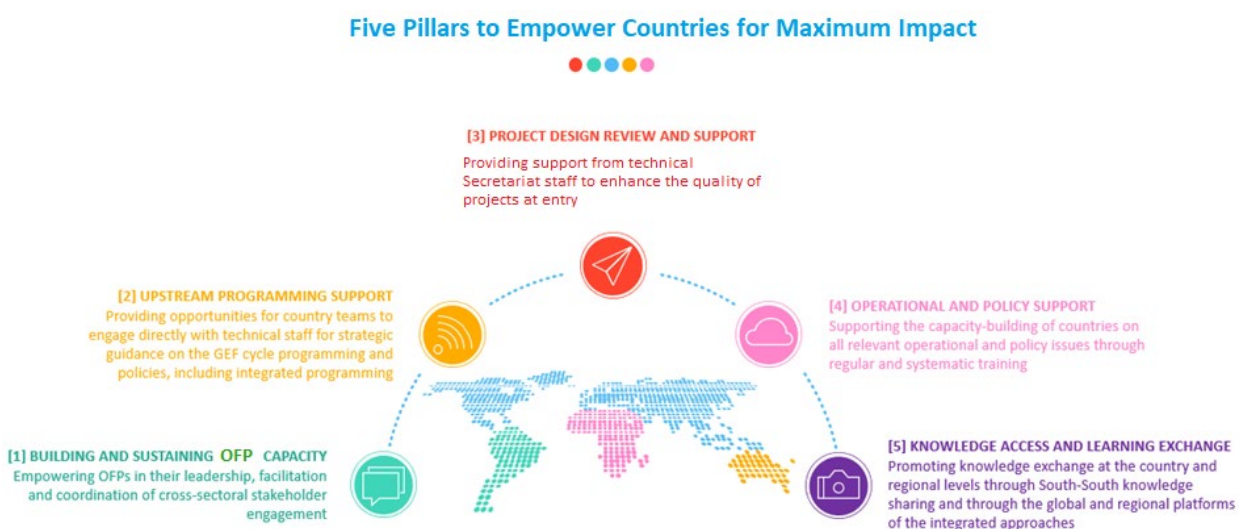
Five Pillars to Empower Countries for Maximum Impact

[3] PROJECT DESIGN REVIEW AND SUPPORT
Providing support from technical Secretariat staff to enhance the quality of projects at entry

[2] UPSTREAM PROGRAMMING SUPPORT
Providing opportunities for country teams to engage directly with technical staff for strategic guidance on the GEF cycle programming and policies, including integrated programming

[4] OPERATIONAL AND POLICY SUPPORT
Supporting the capacity-building of countries on all relevant operational and policy issues through regular and systematic training

[1] BUILDING AND SUSTAINING OFP CAPACITY
Empowering OFPs in their leadership, facilitation and coordination of cross-sectoral stakeholder engagement

[5] KNOWLEDGE ACCESS AND LEARNING EXCHANGE
Promoting knowledge exchange at the country and regional levels through South-South knowledge sharing and through the global and regional platforms of the integrated approaches